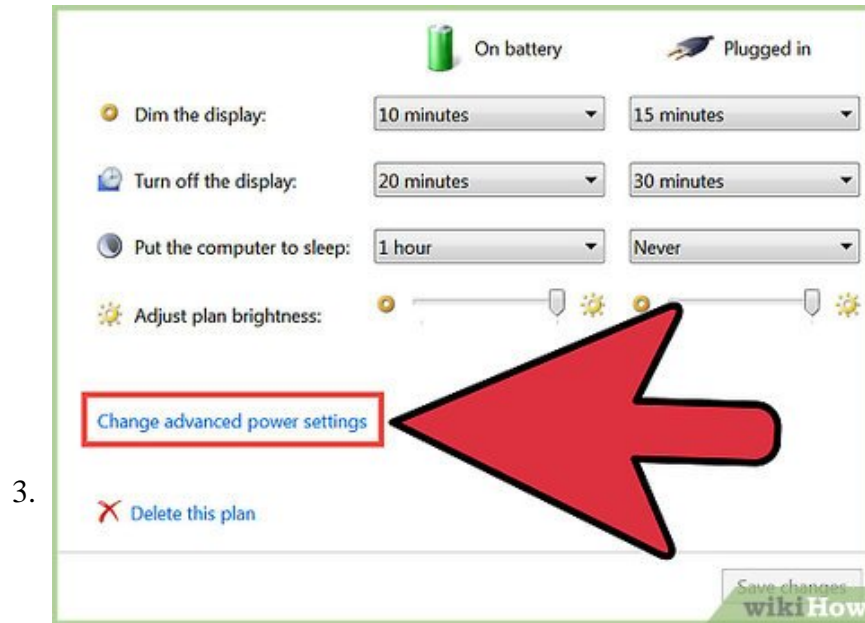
On battery

Plugged in

| | | |
|---|---|---|
| Dim the display: | 10 minutes | 15 minutes |
| Turn off the display: | 20 minutes | 30 minutes |
| Put the computer to sleep: | 1 hour | Never |
| Adjust plan brightness: | | |

Change advanced power settings

3.

Delete this plan

Save changes

wikiHow